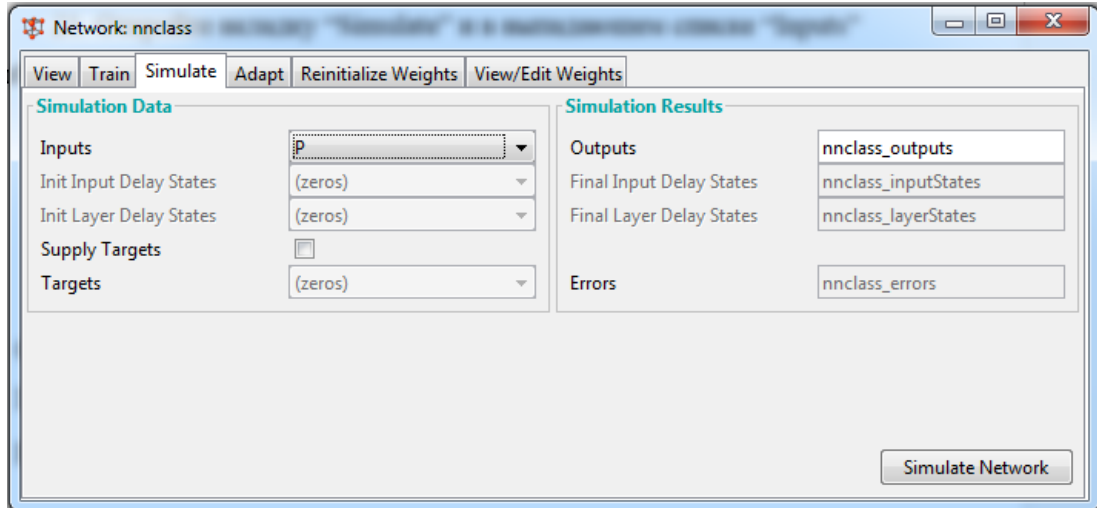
Network: nnclass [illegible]

View | Train | Simulate | Adapt | Reinitialize Weights | View/Edit Weights

Simulation Data

Inputs P
Init Input Delay States (zeros)
Init Layer Delay States (zeros)
Supply Targets
Targets (zeros)

Simulation Results

Outputs nnclass_outputs
Final Input Delay States nnclass_inputStates
Final Layer Delay States nnclass_layerStates

Errors nnclass_errors

Simulate Network